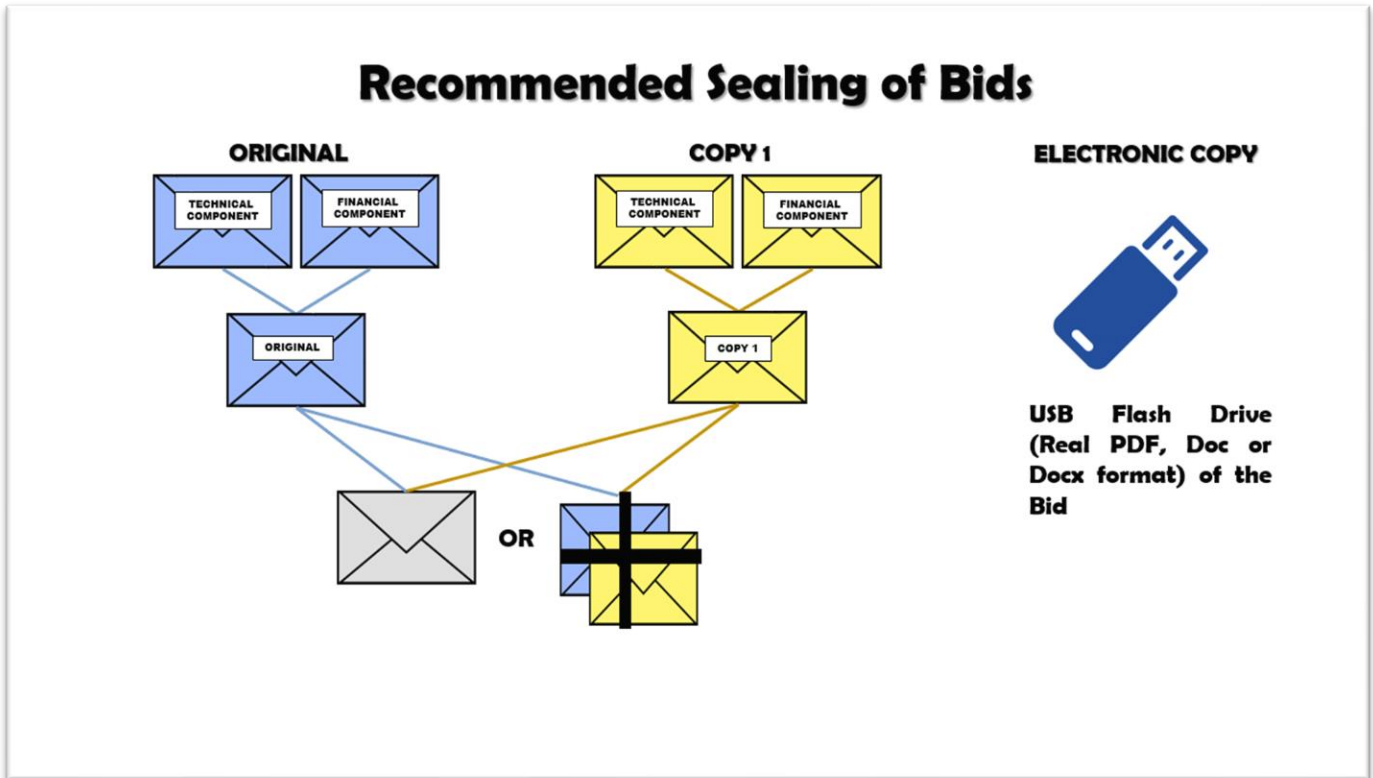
Recommended Sealing of Bids

ORIGINAL

TECHNICAL COMPONENT

FINANCIAL COMPONENT

ORIGINAL

COPY 1

TECHNICAL COMPONENT

FINANCIAL COMPONENT

COPY 1

OR

ELECTRONIC COPY

USB Flash Drive (Real PDF, Doc or Docx format) of the Bid